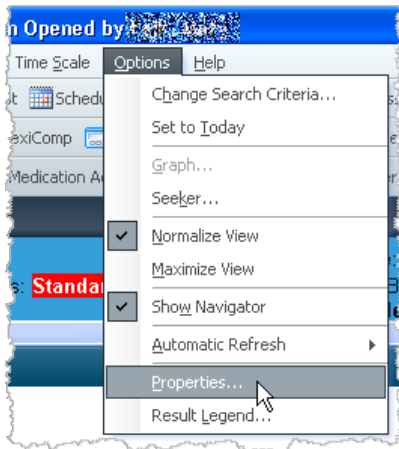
n Opened by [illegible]

Time Scale Options Help

t Sched

exiComp

Medication A

s: Standar

Change Search Criteria...
Set to Today
Graph...
Seeker...
Normalize View
Maximize View
Show Navigator
Automatic Refresh
Properties...
Result Legend...